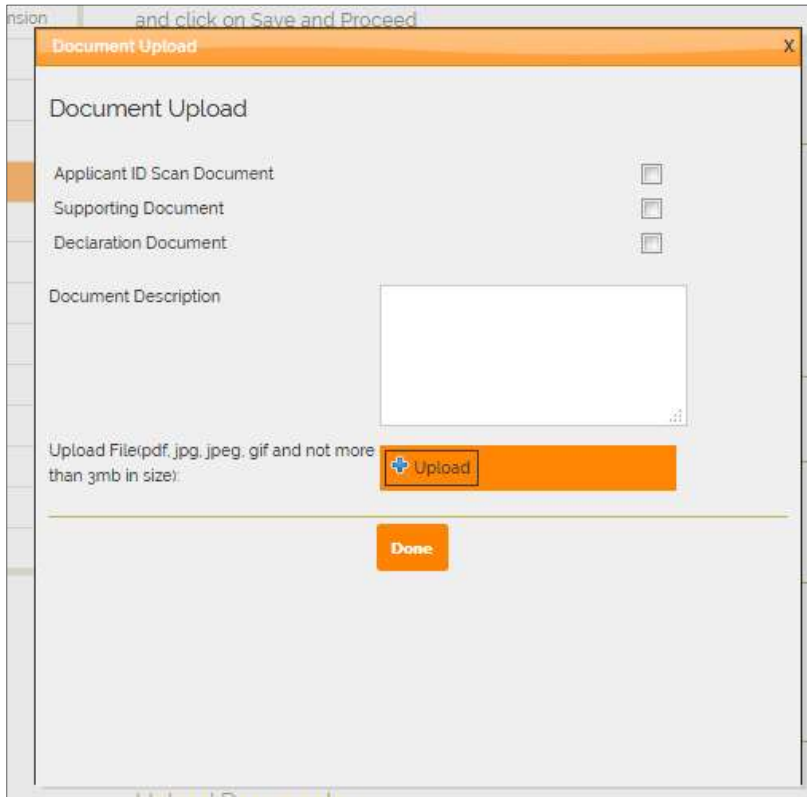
nsion

and click on Save and Proceed

Document Upload

X

Document Upload

Applicant ID Scan Document

Supporting Document

Declaration Document

Document Description

Upload File(pdf, jpg, jpeg, gif and not more than 3mb in size):

Upload

Done

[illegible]